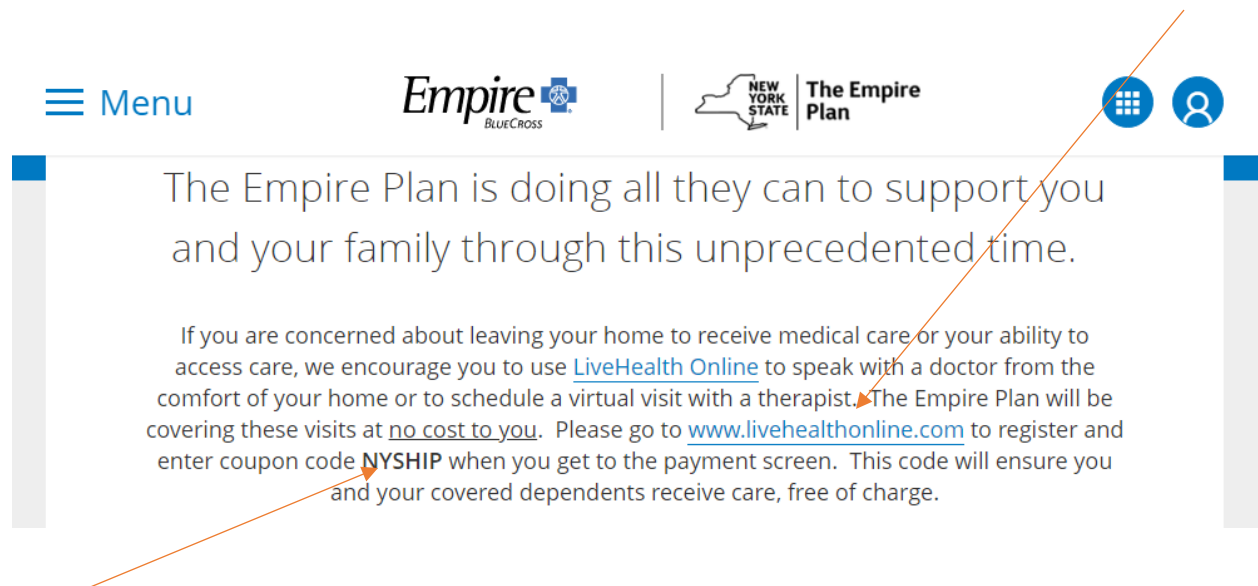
Menu

Empire BlueCross

NEW YORK STATE | The Empire Plan

The Empire Plan is doing all they can to support you and your family through this unprecedented time.

If you are concerned about leaving your home to receive medical care or your ability to access care, we encourage you to use LiveHealth Online to speak with a doctor from the comfort of your home or to schedule a virtual visit with a therapist. The Empire Plan will be covering these visits at no cost to you. Please go to www.livehealthonline.com to register and enter coupon code **NYSHIP** when you get to the payment screen. This code will ensure you and your covered dependents receive care, free of charge.